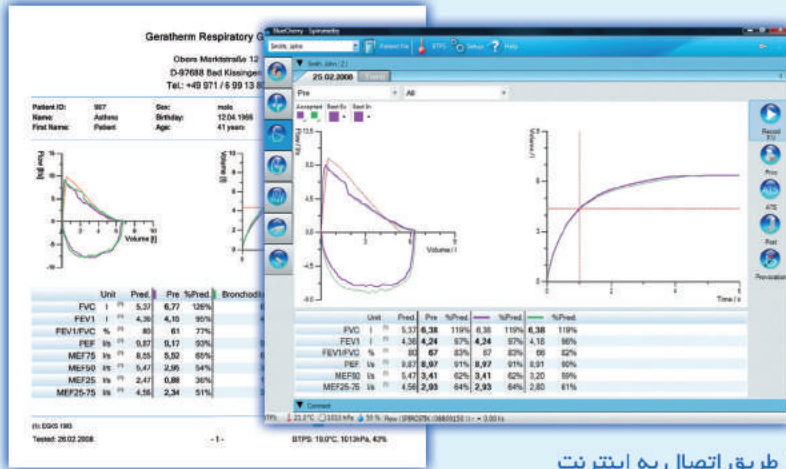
Geratherm Respiratory G

Obere Marktstraße 12
D-97688 Bad Kissingen
Tel: +49 971 / 6 99 13 8

| Patient ID: | 987 | Sex: | male |
|---|---|---|---|
| Name: | Asthma | Birthday: | 12.04.1966 |
| First Name: | Patient | Age: | 41 years |

Flow [l/s]
Volume [l]

| | Unit | | Pred. | Pre | %Pred. | Bronchodila |
|---|---|---|---|---|---|---|
| FVC | l | | 5,37 | 6,77 | 126% | |
| FEV1 | l | | 4,36 | 4,15 | 95% | |
| FEV1/FVC | % | | 80 | 61 | 77% | |
| PEF | l/s | | 9,87 | 9,17 | 93% | |
| MEF75 | l/s | | 8,55 | 5,52 | 65% | |
| MEF50 | l/s | | 5,47 | 2,95 | 54% | |
| MEF25 | l/s | | 2,47 | 0,88 | 36% | |
| MEF25-75 | l/s | | 4,56 | 2,34 | 51% | |

(1) ECKS 1993
Tested: 28.02.2008 - 1 - BTPS: 19,0°C, 1013hPa, 43%

BlueCherry Spirometry
Smith, John | Patient File | BTPS | Setup | Help
Smith, John (2)
25.02.2008
Pre | All
Accepted | Best Ex | Best In
Flow / l/s
Volume / l
Time / s
Record F/V
Pre
ATS
Post
Provocation

| | Unit | | Pred. | Pre | %Pred. | | %Pred. | | %Pred. |
|---|---|---|---|---|---|---|---|---|---|
| FVC | l | | 5,37 | 6,38 | 119% | 6,38 | 119% | 6,38 | 119% |
| FEV1 | l | | 4,36 | 4,24 | 97% | 4,24 | 97% | 4,18 | 96% |
| FEV1/FVC | % | | 80 | 67 | 83% | 67 | 83% | 66 | 82% |
| PEF | l/s | | 9,87 | 8,97 | 91% | 8,97 | 91% | 8,91 | 90% |
| MEF50 | l/s | | 5,47 | 3,41 | 62% | 3,41 | 62% | 3,20 | 59% |
| MEF25 | l/s | | | | | | | | |
| MEF25-75 | l/s | | 4,56 | 2,93 | 64% | 2,93 | 64% | 2,80 | 61% |

Comment
BTPS: 21,0°C 1013 hPa 50 % Raw (SPIROSTIK 0868015011) = 0.00 l/s

طریق اتصال به اینترنت